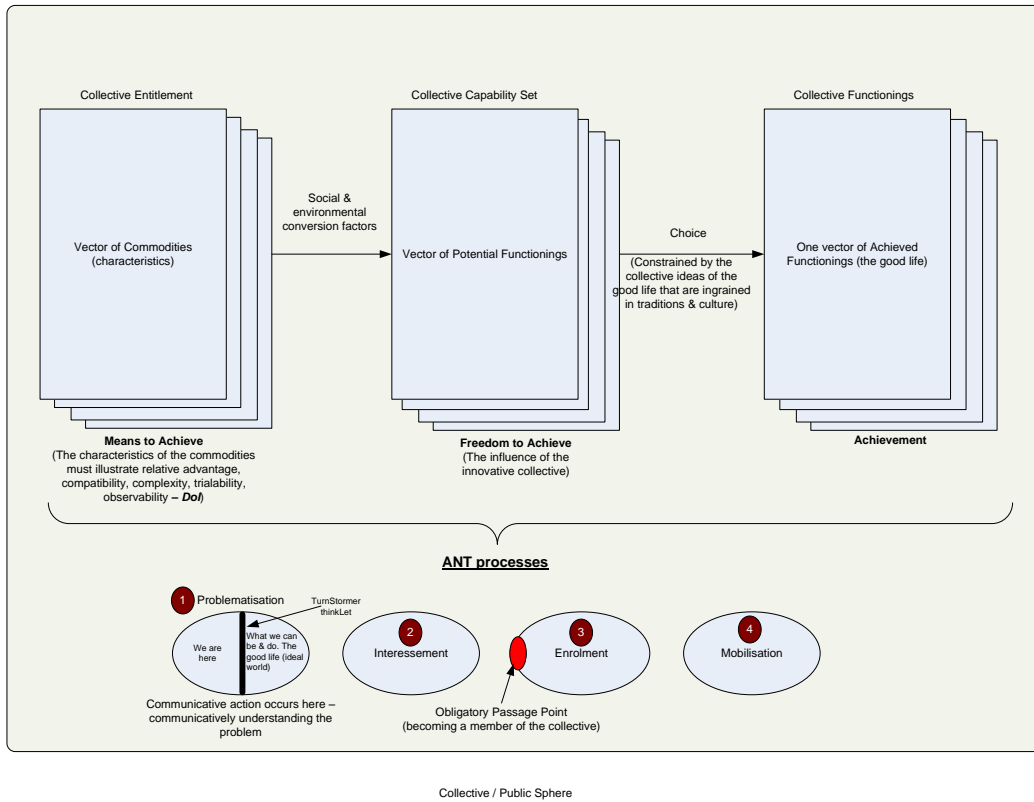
Collective Entitlement

Vector of Commodities (characteristics)

Means to Achieve
(The characteristics of the commodities must illustrate relative advantage, compatibility, complexity, trialability, observability – ***DoI***)

Social & environmental conversion factors

Collective Capability Set

Vector of Potential Functionings

Freedom to Achieve
(The influence of the innovative collective)

Choice

(Constrained by the collective ideas of the good life that are ingrained in traditions & culture)

Collective Functionings

One vector of Achieved Functionings (the good life)

Achievement

ANT processes

1 Problematisation

TurnStormer thinkLet

We are here

What we can be & do. The good life (ideal world)

Communicative action occurs here – communicatively understanding the problem

2 Interessement

3 Enrolment

Obligatory Passage Point
(becoming a member of the collective)

4 Mobilisation

Collective / Public Sphere